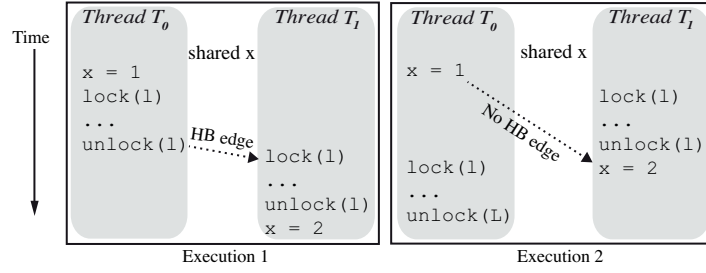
Time

Thread $T_0$

shared x

Thread $T_1$

x = 1
lock(l)
...
unlock(l)

HB edge

lock(l)
...
unlock(l)
x = 2

Execution 1

Thread $T_0$

shared x

Thread $T_1$

x = 1

No HB edge

lock(l)
...
unlock(L)

lock(l)
...
unlock(l)
x = 2

Execution 2